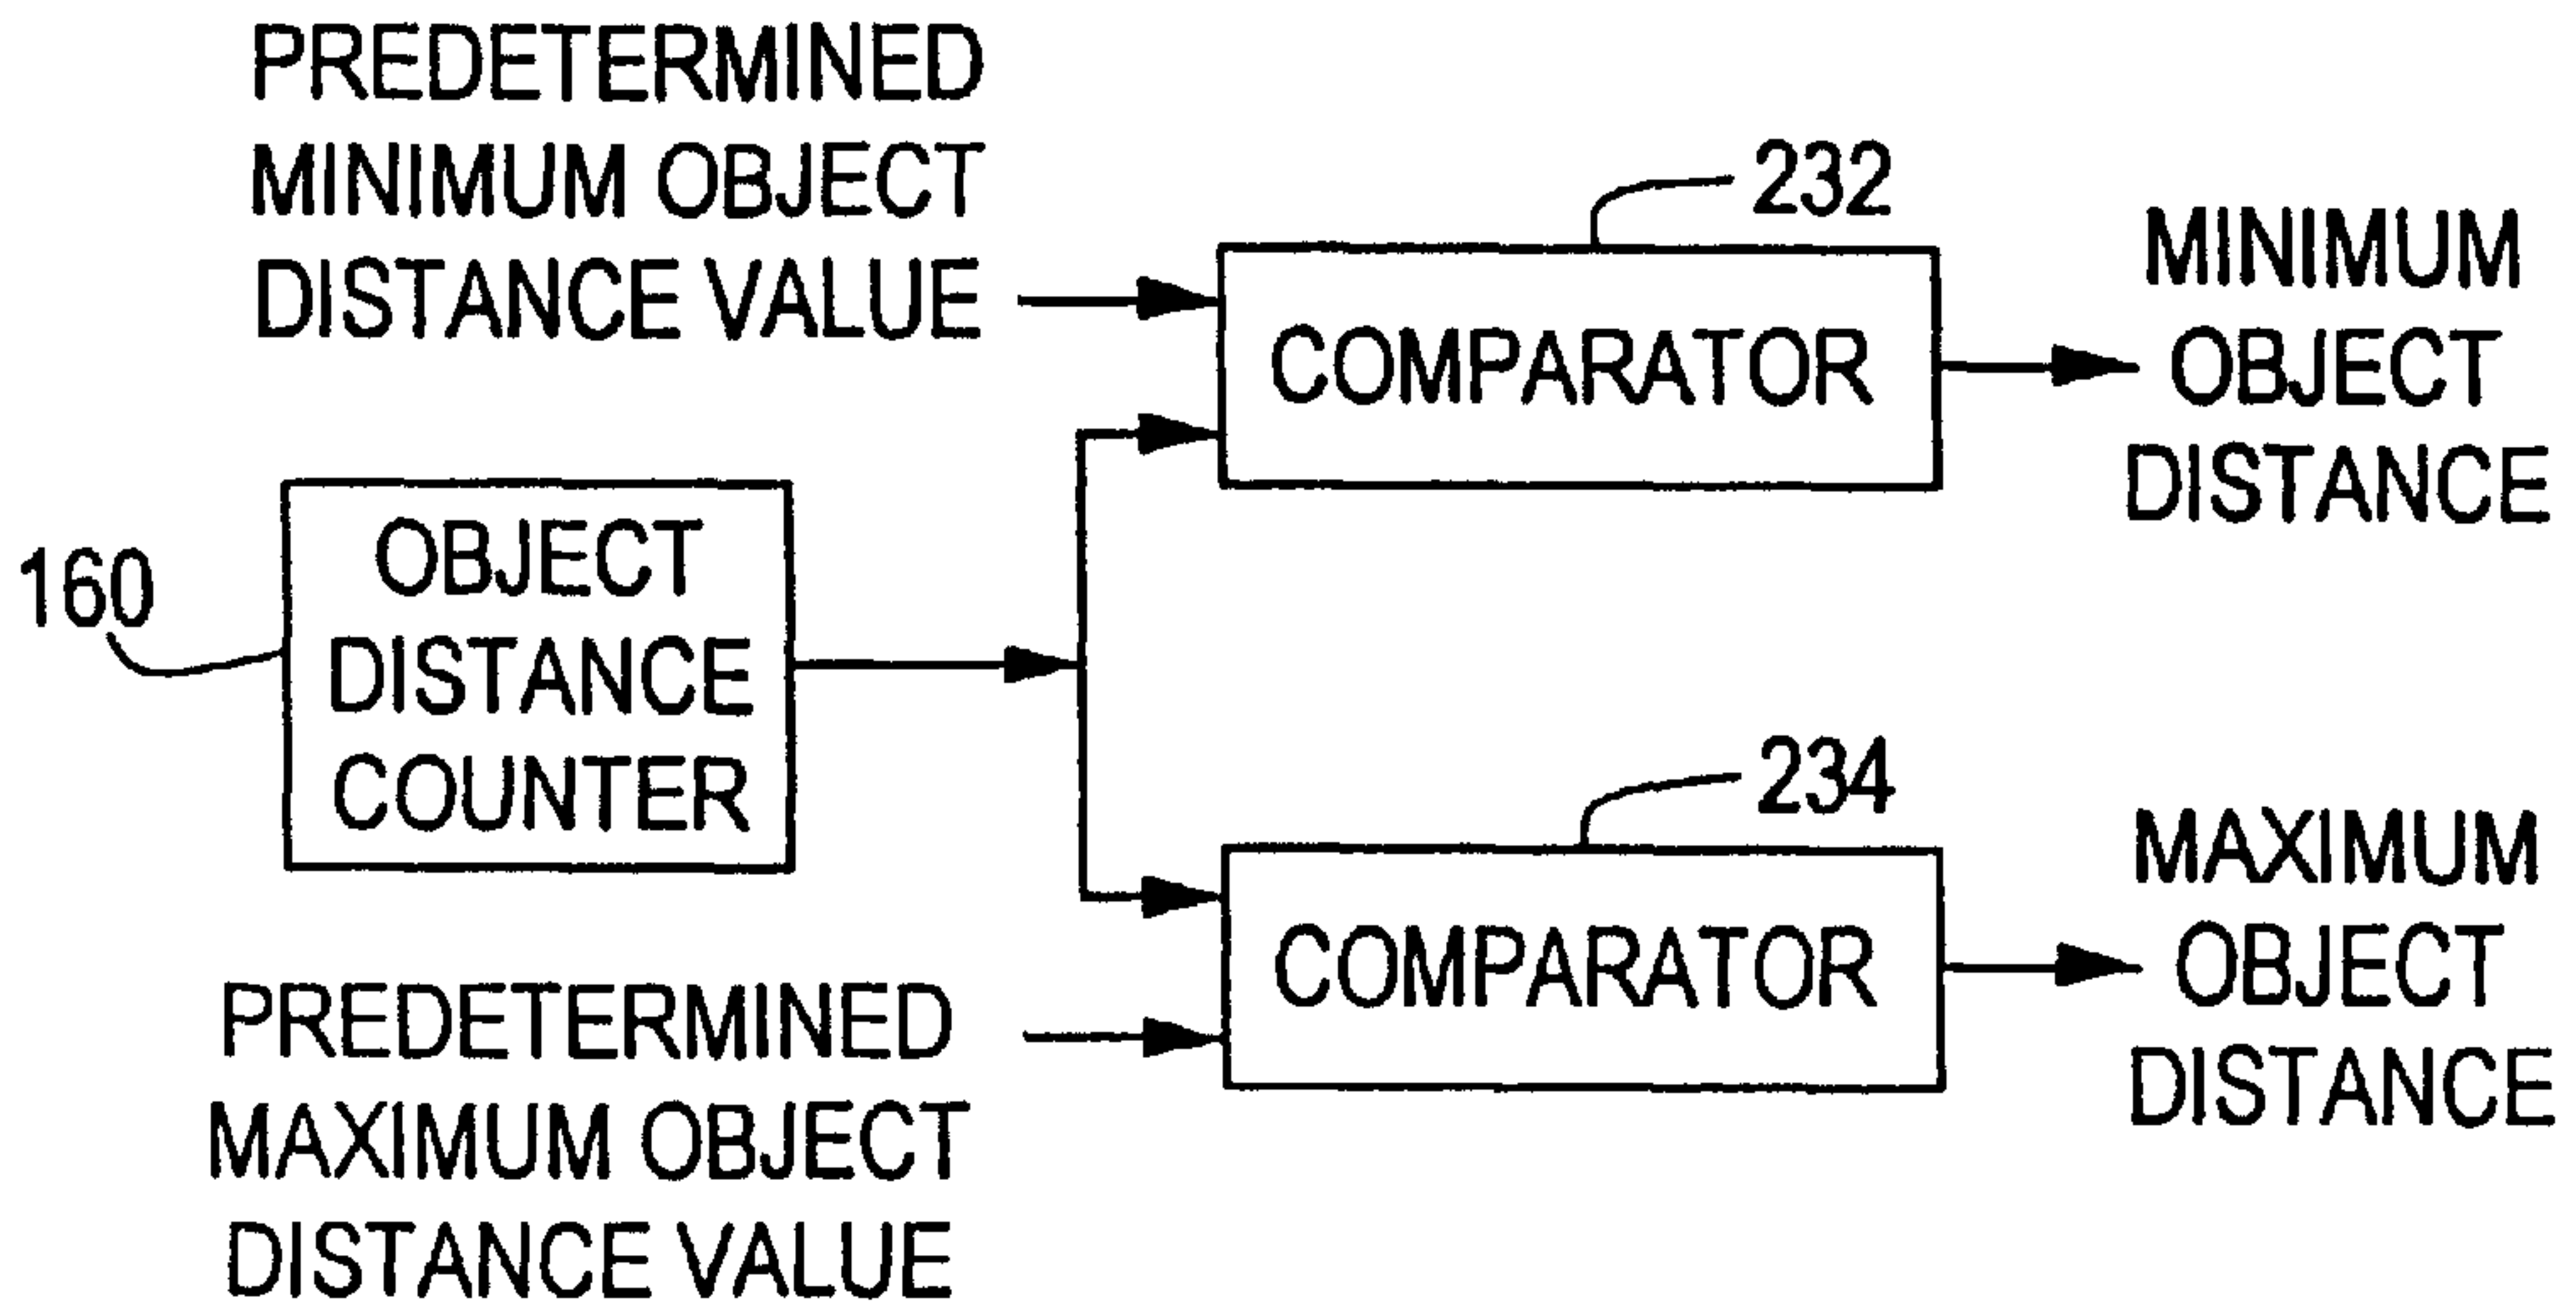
PREDETERMINED MINIMUM OBJECT DISTANCE VALUE

232

COMPARATOR

MINIMUM OBJECT DISTANCE

160

OBJECT DISTANCE COUNTER

234

COMPARATOR

MAXIMUM OBJECT DISTANCE

PREDETERMINED MAXIMUM OBJECT DISTANCE VALUE